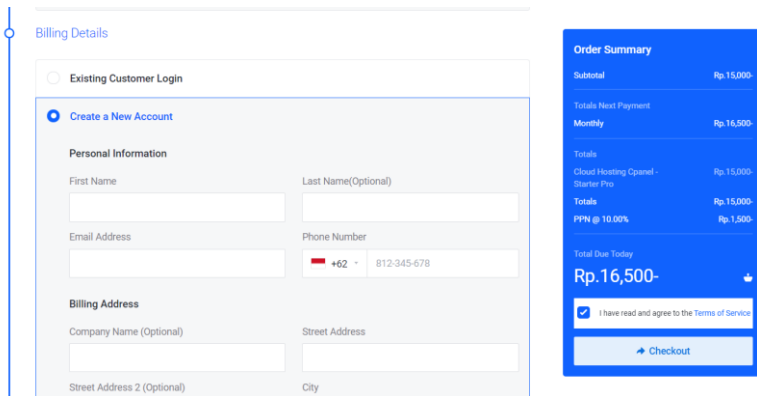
Billing Details

Existing Customer Login

Create a New Account

Personal Information

First Name

Last Name(Optional)

Email Address

Phone Number

+62

812-345-678

Billing Address

Company Name (Optional)

Street Address

Street Address 2 (Optional)

City

Order Summary

Subtotal Rp.15,000-

Totals Next Payment

Monthly Rp.16,500-

Totals

Cloud Hosting Cpanel - Starter Pro Rp.15,000-

Totals Rp.15,000-

PPN @ 10.00% Rp.1,500-

Total Due Today

Rp.16,500-

I have read and agree to the Terms of Service

Checkout